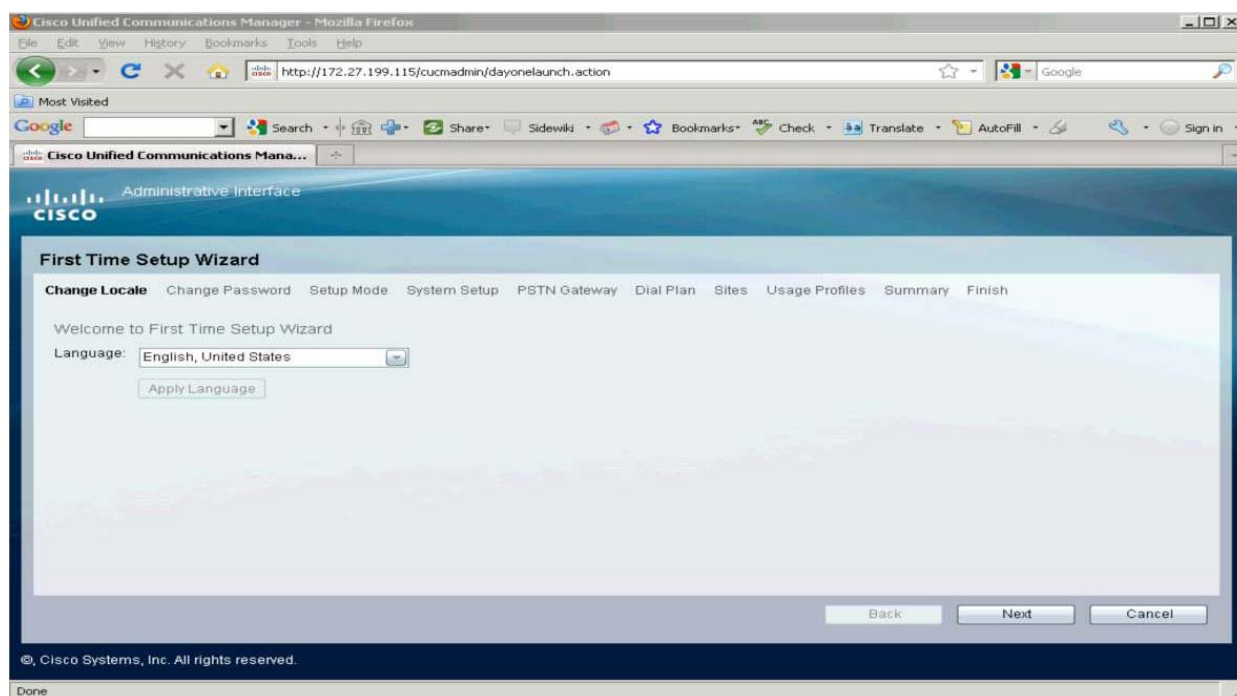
Cisco Unified Communications Manager - Mozilla Firefox

File Edit View History Bookmarks Tools Help

http://172.27.199.115/cucmadmin/dayonelaunch.action

Google

Most Visited

Google Search Share Sidewiki Bookmarks Check Translate AutoFill Sign in

Cisco Unified Communications Mana...

cisco Administrative Interface

First Time Setup Wizard

Change Locale Change Password Setup Mode System Setup PSTN Gateway Dial Plan Sites Usage Profiles Summary Finish

Welcome to First Time Setup Wizard

Language: English, United States

Apply Language

Back Next Cancel

©, Cisco Systems, Inc. All rights reserved.

Done